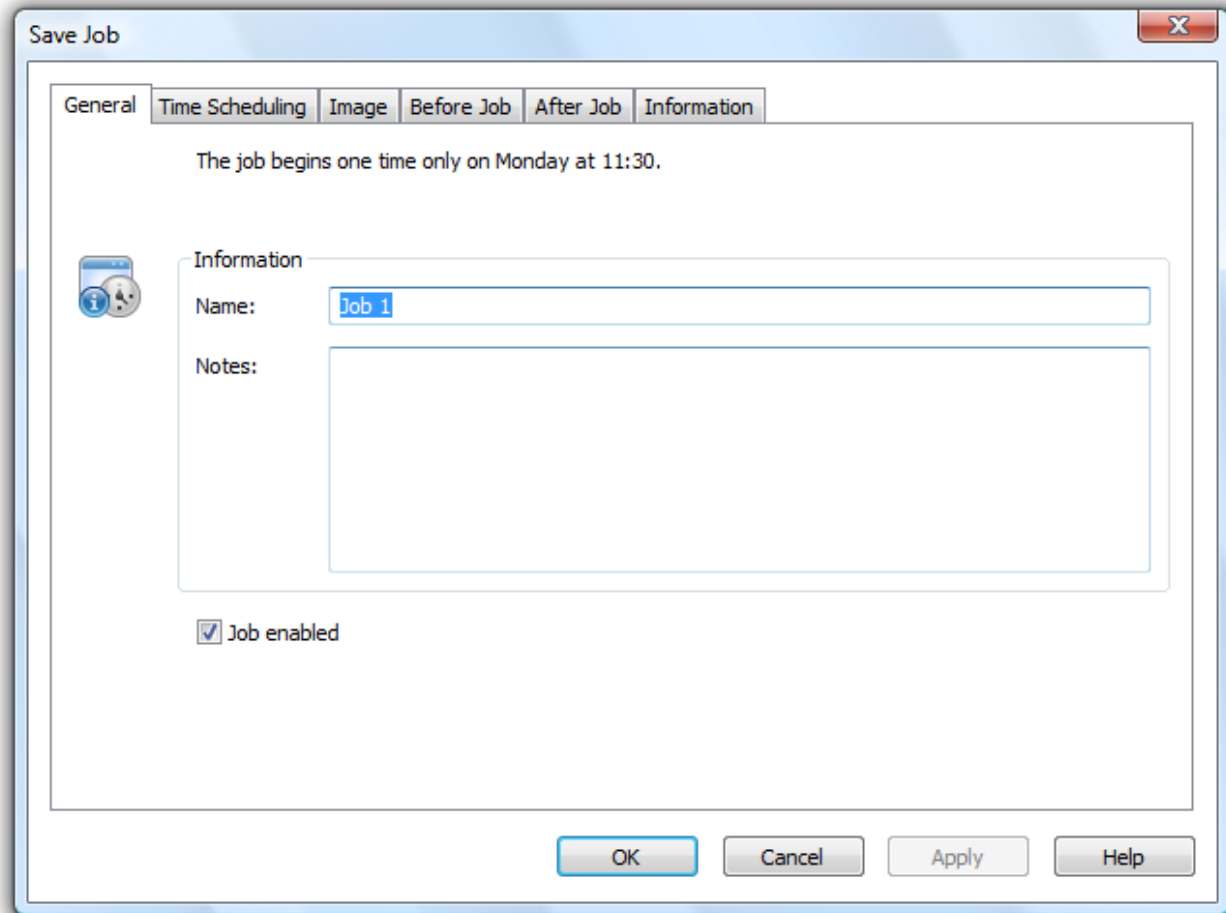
Save Job

General | Time Scheduling | Image | Before Job | After Job | Information

The job begins one time only on Monday at 11:30.

Information

Name: Job 1

Notes:

Job enabled

OK | Cancel | Apply | Help